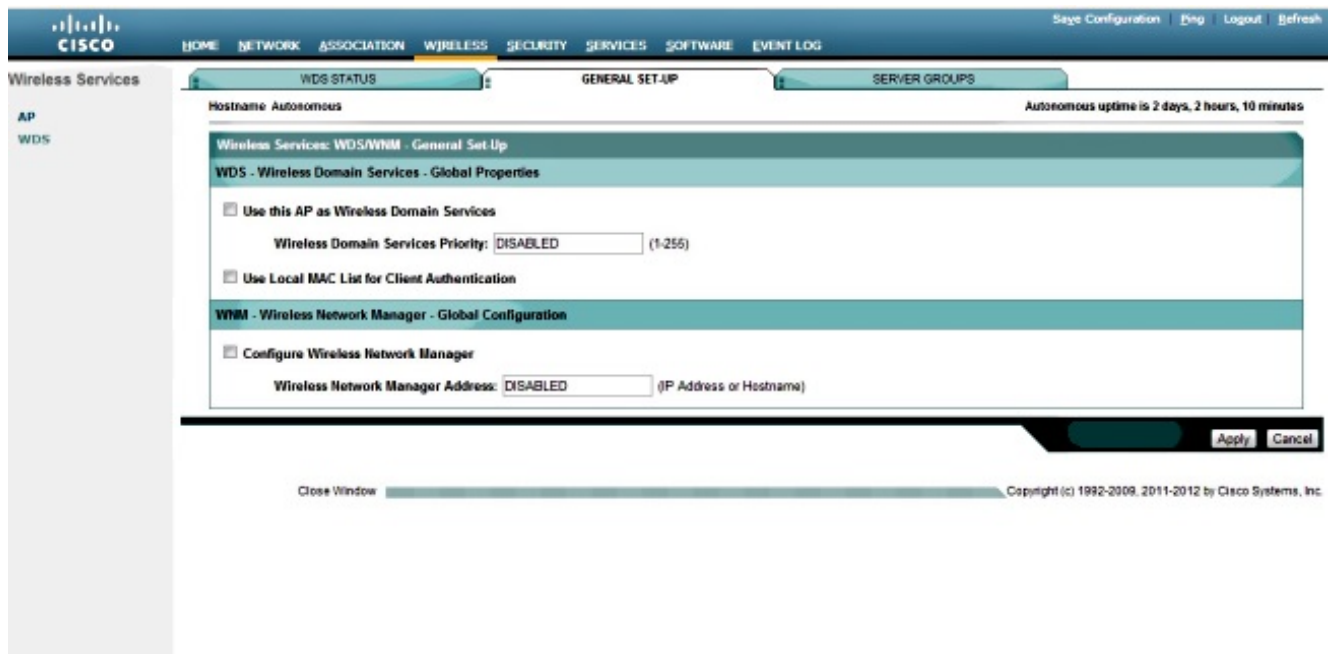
CISCO

HOME NETWORK ASSOCIATION WIRELESS SECURITY SERVICES SOFTWARE EVENT LOG

Save Configuration | Ping | Logout | Refresh

Wireless Services

AP

WDS

WDS STATUS

GENERAL SET-UP

SERVER GROUPS

Hostname Autonomous

Autonomous uptime is 2 days, 2 hours, 10 minutes

Wireless Services: WDS/WNM - General Set-Up

WDS - Wireless Domain Services - Global Properties

Use this AP as Wireless Domain Services

Wireless Domain Services Priority: DISABLED (1-255)

Use Local MAC List for Client Authentication

WNM - Wireless Network Manager - Global Configuration

Configure Wireless Network Manager

Wireless Network Manager Address: DISABLED (IP Address or Hostname)

Apply Cancel

Close Window

Copyright (c) 1992-2009, 2011-2012 by Cisco Systems, Inc.